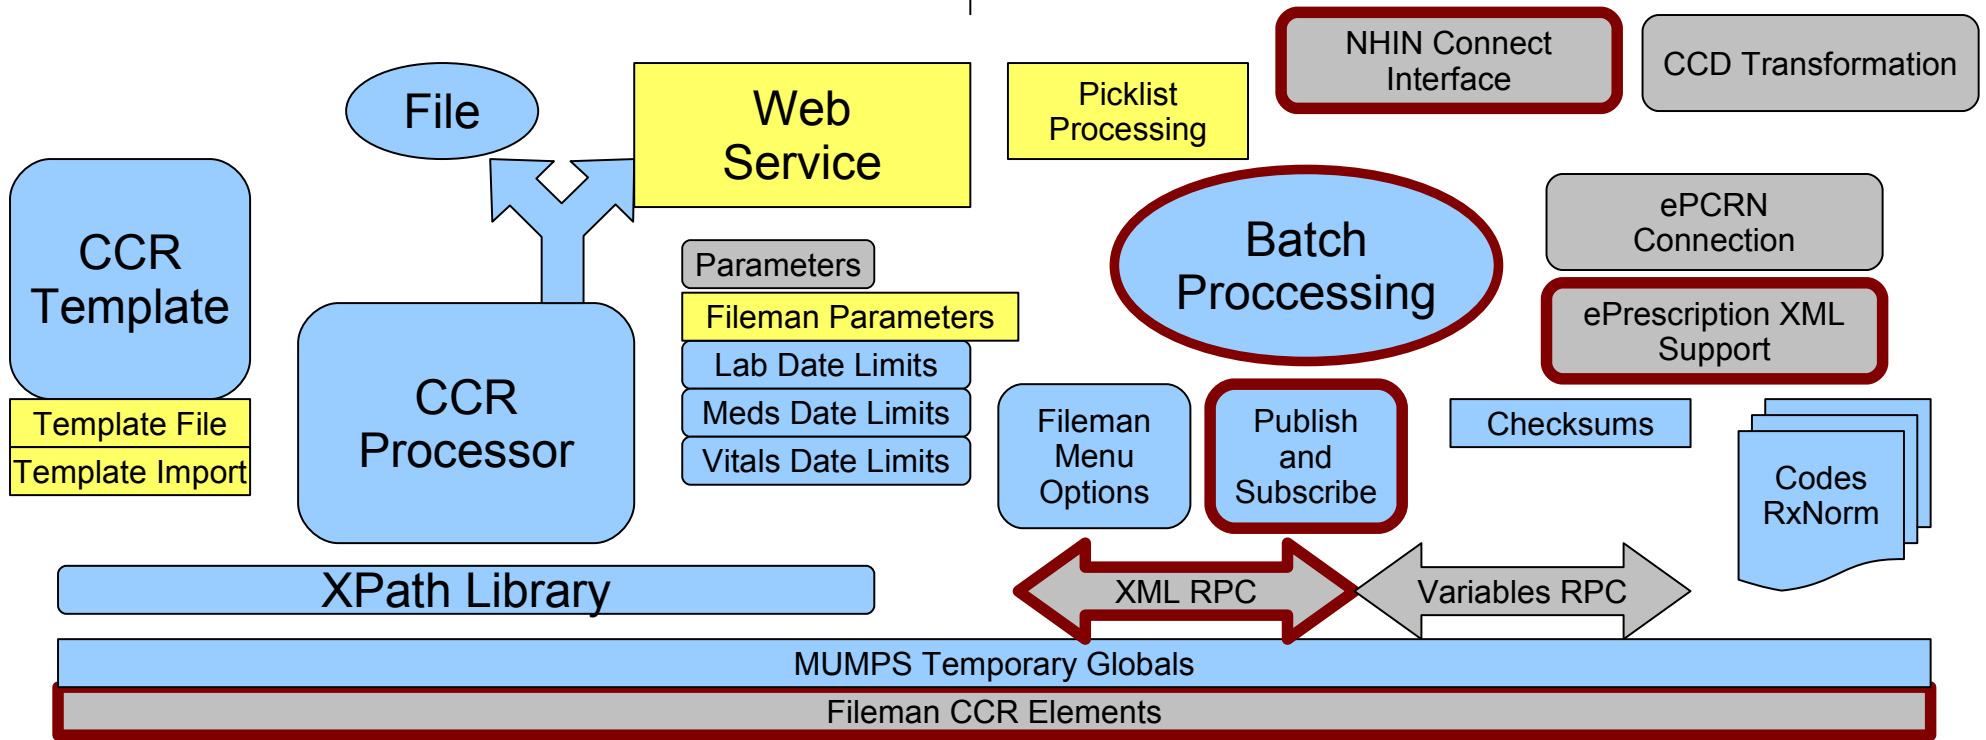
NHIN Connect Interface

CCD Transformation

File

Web Service

Picklist Processing

CCR Template

Template File

Template Import

CCR Processor

Parameters

Fileman Parameters

Lab Date Limits

Meds Date Limits

Vitals Date Limits

Batch Proccessing

ePCRN Connection

ePrescription XML Support

Fileman Menu Options

Publish and Subscribe

Checksums

Codes RxNorm

XPath Library

XML RPC

Variables RPC

MUMPS Temporary Globals

Fileman CCR Elements